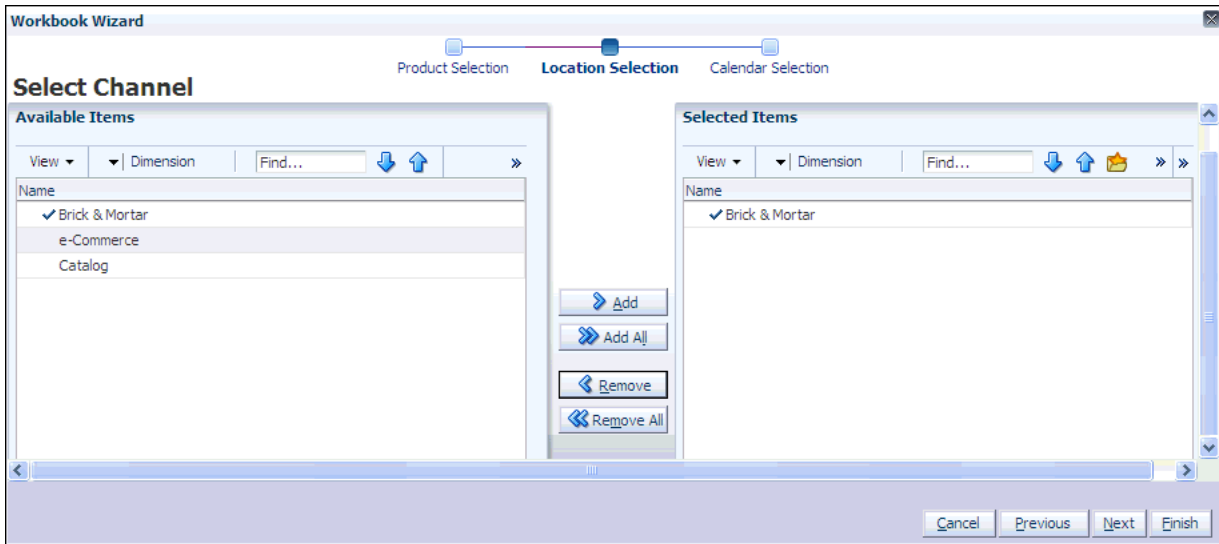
Workbook Wizard

Product Selection Location Selection Calendar Selection

Select Channel

Available Items

View ▾ Dimension Find... »

Name

✓Brick & Mortar

e-Commerce

Catalog

Add

Add All

Remove

Remove All

Selected Items

View ▾ Dimension Find... » »

Name

✓Brick & Mortar

Cancel Previous Next Finish